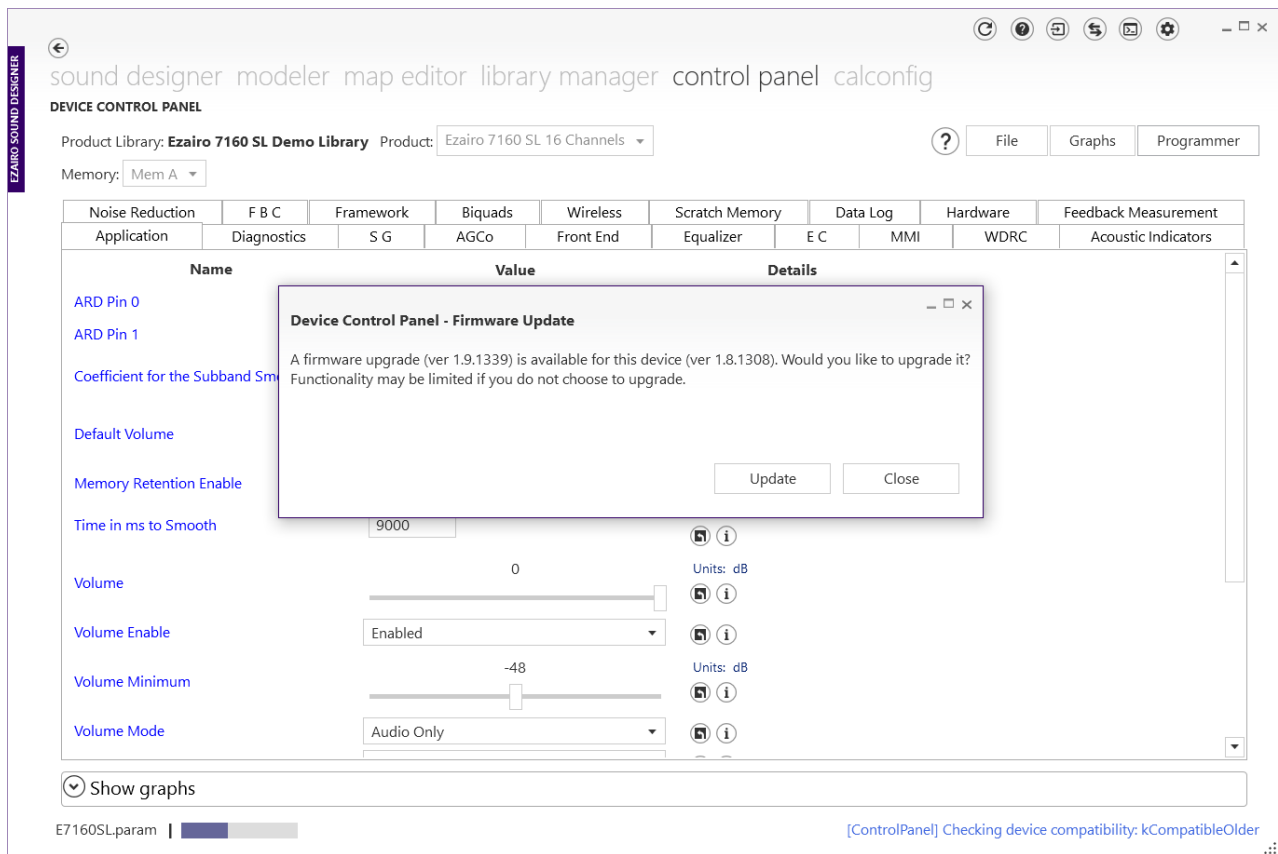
EZAIRO SOUND DESIGNER

sound designer modeler map editor library manager control panel calconfig

DEVICE CONTROL PANEL

Product Library: Ezairo 7160 SL Demo Library Product: Ezairo 7160 SL 16 Channels

Memory: Mem A

? File Graphs Programmer

| Noise Reduction | F B C | Framework | Biquads | Wireless | Scratch Memory | Data Log | Hardware | Feedback Measurement |
|---|---|---|---|---|---|---|---|---|

| Application | Diagnostics | S G | AGCo | Front End | Equalizer | E C | MMI | WDRC | Acoustic Indicators |
|---|---|---|---|---|---|---|---|---|---|

Name Value Details

ARD Pin 0

ARD Pin 1

Coefficient for the Subband Sm

Default Volume

Memory Retention Enable

Time in ms to Smooth 9000

Volume 0 Units: dB

Volume Enable Enabled

Volume Minimum -48 Units: dB

Volume Mode Audio Only

Device Control Panel - Firmware Update

A firmware upgrade (ver 1.9.1339) is available for this device (ver 1.8.1308). Would you like to upgrade it? Functionality may be limited if you do not choose to upgrade.

Update Close

Show graphs

E7160SL.param

[ControlPanel] Checking device compatibility: kCompatibleOlder